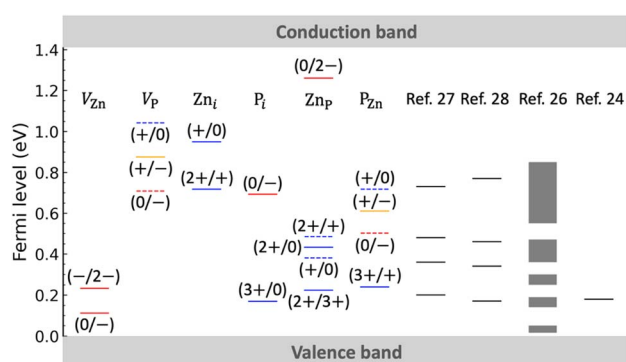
Conduction band

1.4
1.2
1.0
0.8
0.6
0.4
0.2
0.0

Fermi level (eV)

$V_{\mathrm{Zn}}$ $V_{\mathrm{P}}$ $\mathrm{Zn}_i$ $\mathrm{P}_i$ $\mathrm{Zn}_{\mathrm{P}}$ $\mathrm{P}_{\mathrm{Zn}}$ Ref. 27 Ref. 28 Ref. 26 Ref. 24

(0/2−)
(+/0)
(+/0)
(+/−)
(2+/+)
(0/−)
(0/−)
(+/0)
(+/−)
(2+/+)
(2+/0)
(0/−)
(−/2−)
(+/0)
(3+/0)
(3+/+)
(2+/3+)
(0/−)

Valence band